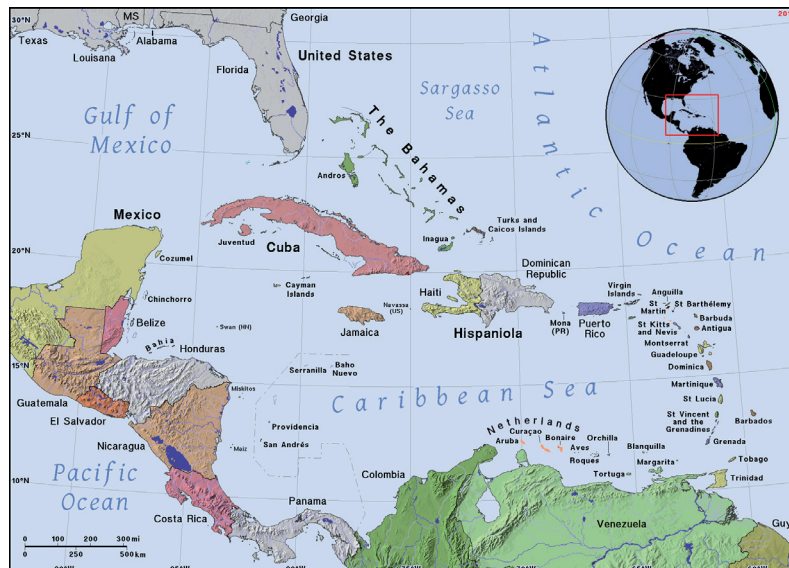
30°N
MS
Georgia
Texas
Alabama
Louisana
Florida
United States
Sargasso Sea
Atlantic Ocean
Gulf of Mexico
25°N
The Bahamas
Andros
Turks and Caicos Islands
Inagua
Mexico
Cozumel
Juventud
Cuba
20°N
Dominican Republic
Cayman Islands
Haiti
Virgin Islands
Anguilla
St Martin
St Barthélemy
Chinchorro
Navassa (US)
Barbuda
Belize
Swan (HN)
Jamaica
Hispaniola
Mona (PR)
Puerto Rico
St Kitts and Nevis
Antigua
Bahia
Honduras
Montserrat
Guadeloupe
15°N
Serranilla
Baho Nuevo
Dominica
Miskitos
Martinique
Guatemala
Caribbean Sea
St Lucia
El Salvador
Providencia
St Vincent and the Grenadines
Barbados
Netherlands
Curaçao
Nicaragua
Maiz
San Andrés
Aruba
Bonaire
Orchilla
Grenada
Aves
Blanquilla
Roques
Margarita
Tobago
Pacific Ocean
Tortuga
Colombia
Trinidad
10°N
Panama
Venezuela
Costa Rica
Guy
0 100 200 300 mi
0 250 500 km